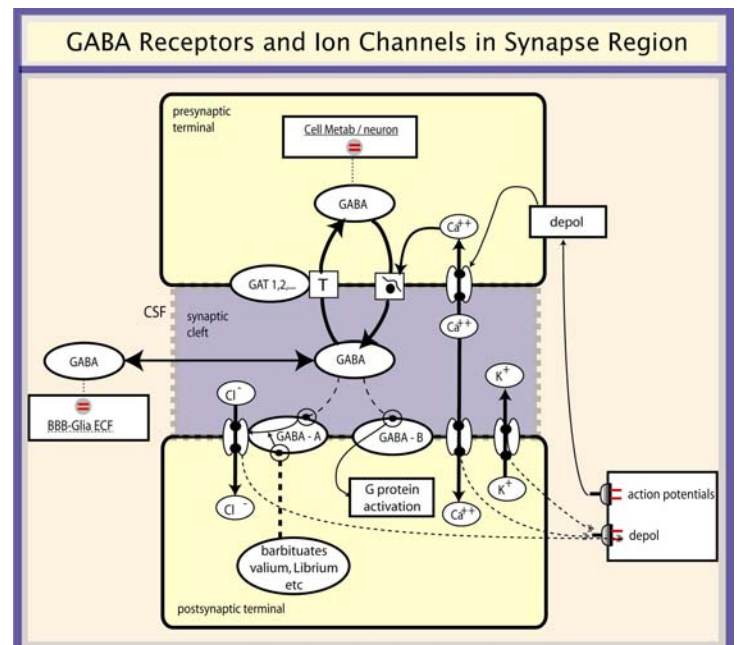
GABA Receptors and Ion Channels in Synapse Region

presynaptic terminal

Cell Metab / neuron

GABA

$Ca^{++}$

depol

GAT 1,2,...

T

CSF

synaptic cleft

$Ca^{++}$

GABA

GABA

$K^{+}$

$Cl^{-}$

BBB-Glia ECF

GABA - A

GABA - B

$Cl^{-}$

G protein activation

$K^{+}$

$Ca^{++}$

action potentials

depol

barbituates valium, Librium etc

postsynaptic terminal